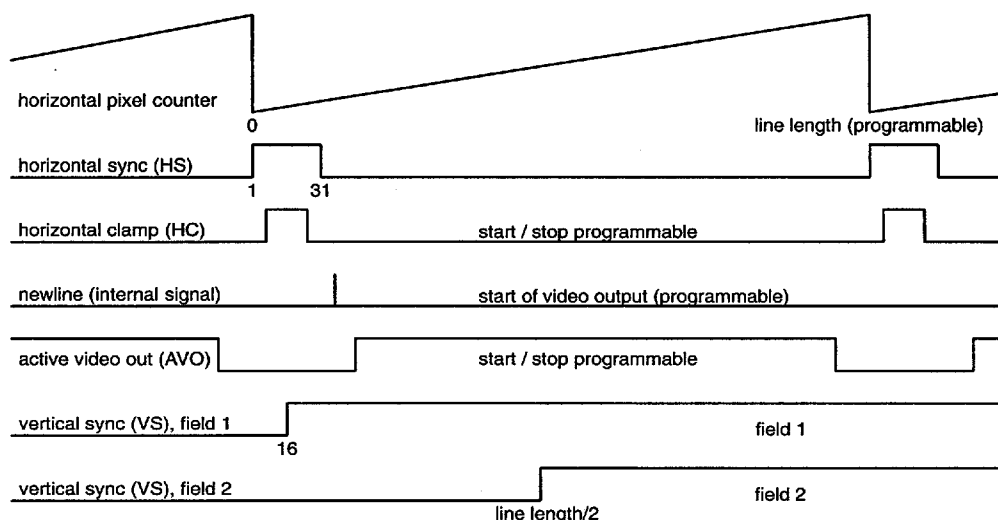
horizontal pixel counter
0
line length (programmable)
horizontal sync (HS)
1
31
horizontal clamp (HC)
start / stop programmable
newline (internal signal)
start of video output (programmable)
active video out (AVO)
start / stop programmable
vertical sync (VS), field 1
16
field 1
vertical sync (VS), field 2
line length/2
field 2